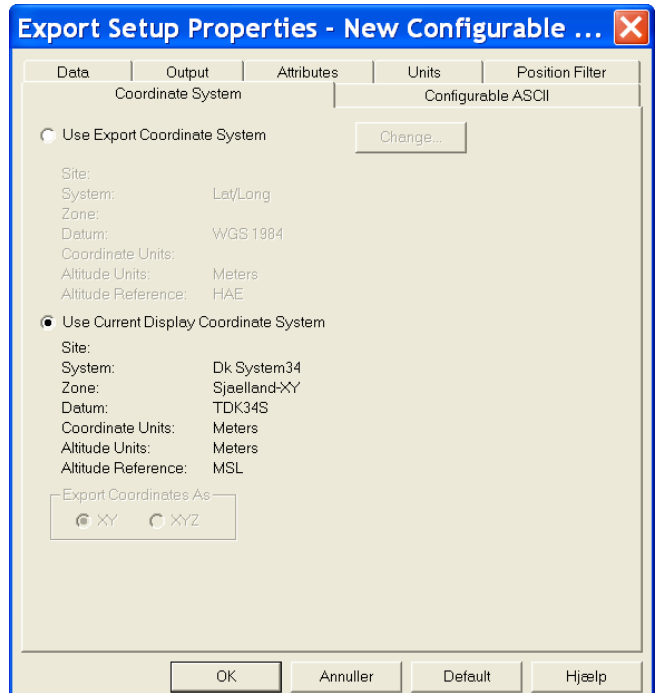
Export Setup Properties - New Configurable ...

Data | Output | Attributes | Units | Position Filter
Coordinate System | Configurable ASCII

Use Export Coordinate System
Change...

Site:
System: Lat/Long
Zone:
Datum: WGS 1984
Coordinate Units:
Altitude Units: Meters
Altitude Reference: HAE

Use Current Display Coordinate System

Site:
System: Dk System34
Zone: Sjaelland-XY
Datum: TDK34S
Coordinate Units: Meters
Altitude Units: Meters
Altitude Reference: MSL

Export Coordinates As
XY
XYZ

OK | Annuller | Default | Hjælp